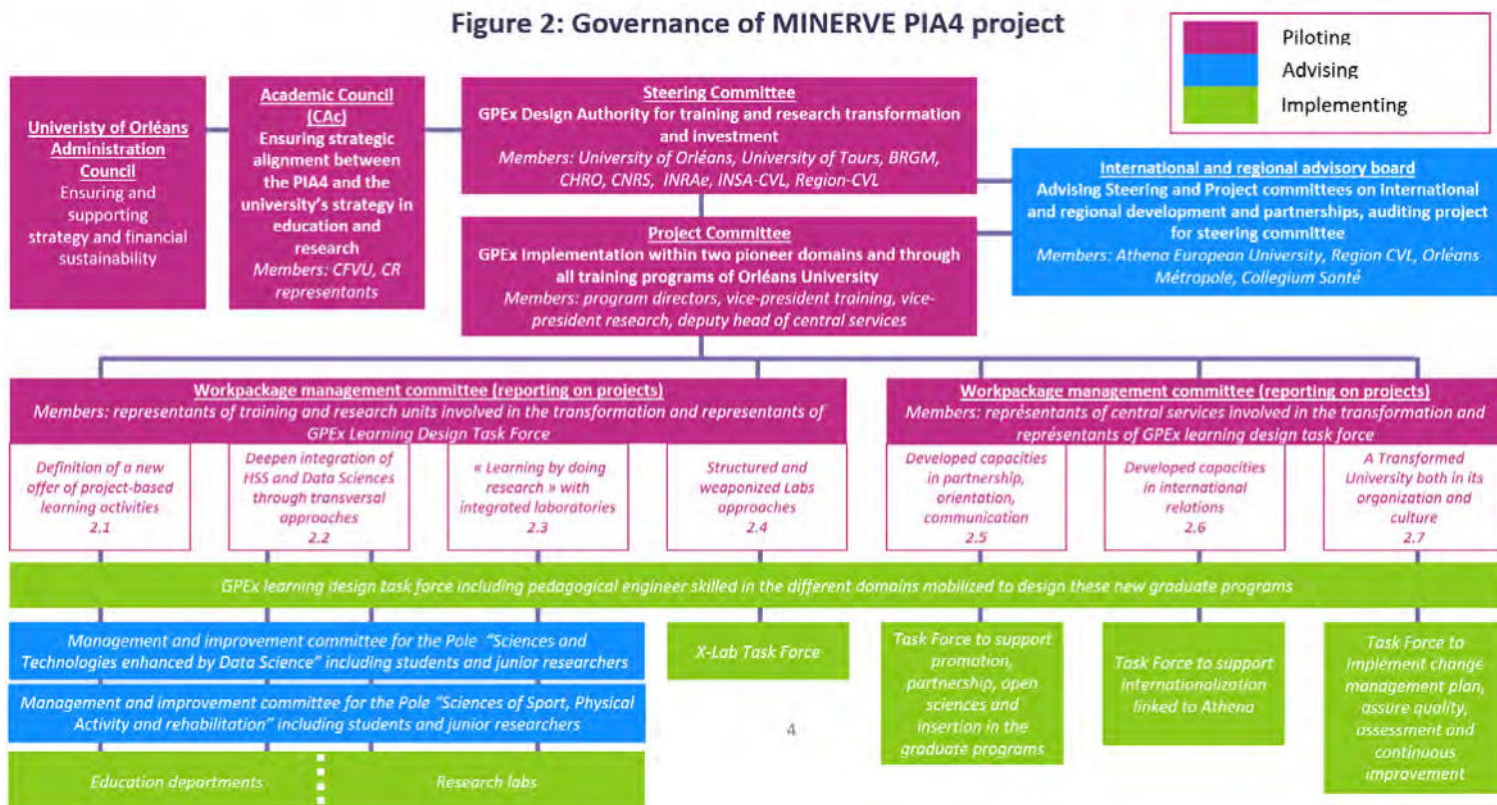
Figure 2: Governance of MINERVE PIA4 project

Piloting
Advising
Implementing

University of Orléans Administration Council
Ensuring and supporting strategy and financial sustainability

Academic Council (CAc)
Ensuring strategic alignment between the PIA4 and the university's strategy in education and research
Members: CFVU, CR representants

Steering Committee
GPEx Design Authority for training and research transformation and investment
Members: University of Orléans, University of Tours, BRGM, CHRO, CNRS, INRAe, INSA-CVL, Region-CVL

Project Committee
GPEx Implementation within two pioneer domains and through all training programs of Orléans University
Members: program directors, vice-president training, vice-president research, deputy head of central services

International and regional advisory board
Advising Steering and Project committees on international and regional development and partnerships, auditing project for steering committee
Members: Athena European University, Region CVL, Orléans Métropole, Collegium Santé

Workpackage management committee (reporting on projects)
Members: representants of training and research units involved in the transformation and representants of GPEx Learning Design Task Force

Workpackage management committee (reporting on projects)
Members: représentants of central services involved in the transformation and représentants of GPEx learning design task force

Definition of a new offer of project-based learning activities 2.1

Deepen integration of HSS and Data Sciences through transversal approaches 2.2

« Learning by doing research » with integrated laboratories 2.3

Structured and weaponized Labs approaches 2.4

Developed capacities in partnership, orientation, communication 2.5

Developed capacities in international relations 2.6

A Transformed University both in its organization and culture 2.7

GPEx learning design task force including pedagogical engineer skilled in the different domains mobilized to design these new graduate programs

Management and improvement committee for the Pole "Sciences and Technologies enhanced by Data Science" including students and junior researchers

Management and improvement committee for the Pole "Sciences of Sport, Physical Activity and rehabilitation" including students and junior researchers

X-Lab Task Force

Task Force to support promotion, partnership, open sciences and insertion in the graduate programs

Task Force to support internationalization linked to Athena

Task Force to implement change management plan, assure quality, assessment and continuous improvement

Education departments

Research labs

4